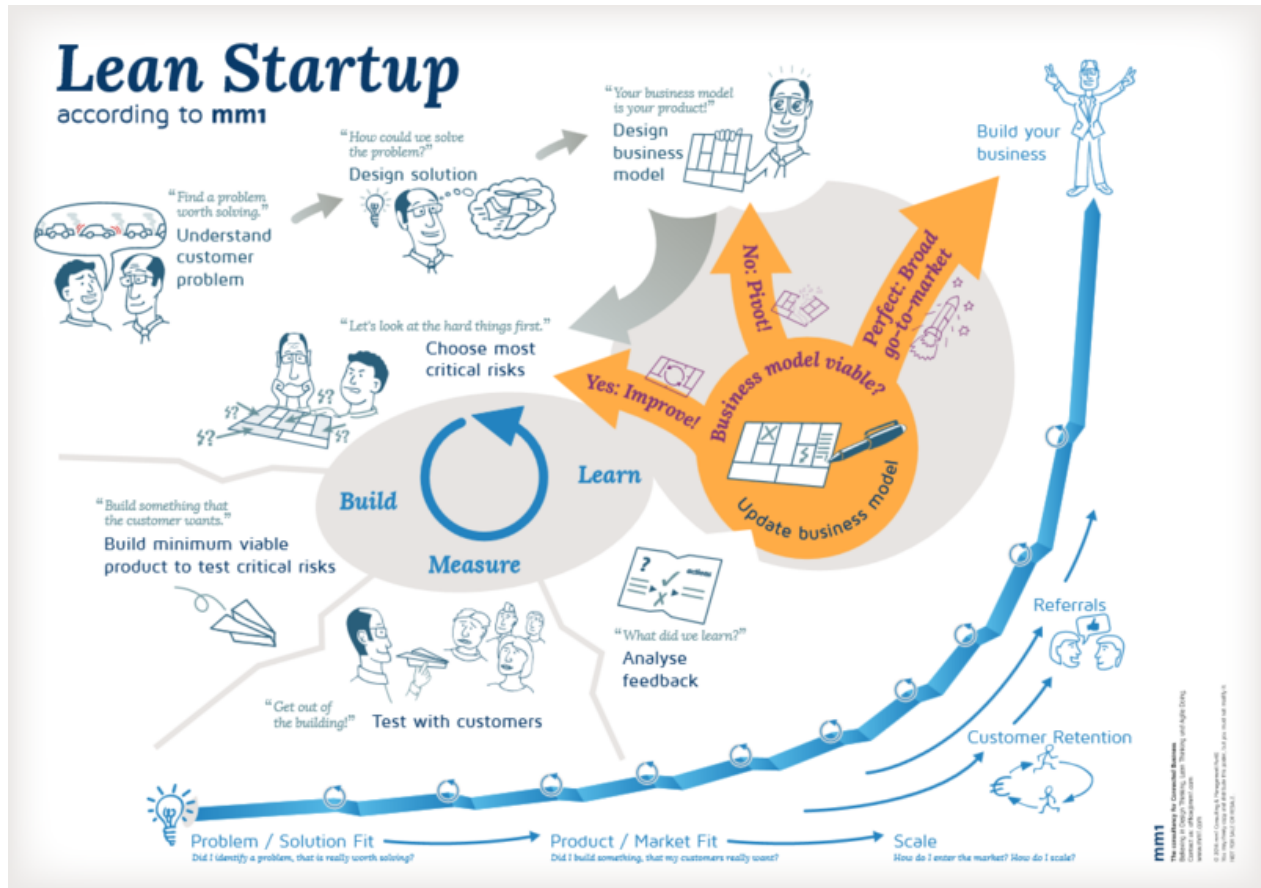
Lean Startup
according to mm1

"Find a problem worth solving."
Understand customer problem

"How could we solve the problem?"
Design solution

"Your business model is your product!"
Design business model

Build your business

"Let's look at the hard things first."
Choose most critical risks

No: Pivot!

Perfect: Broad go-to-market

Yes: Improve!

Business model viable?

Update business model

Build

Learn

Measure

"Build something that the customer wants."
Build minimum viable product to test critical risks

"What did we learn?"
Analyse feedback

"Get out of the building!"
Test with customers

Referrals

Customer Retention

Problem / Solution Fit
Did I identify a problem, that is really worth solving?

Product / Market Fit
Did I build something, that my customers really want?

Scale
How do I enter the market? How do I scale?

mm1
The consultancy for Connected Business
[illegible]